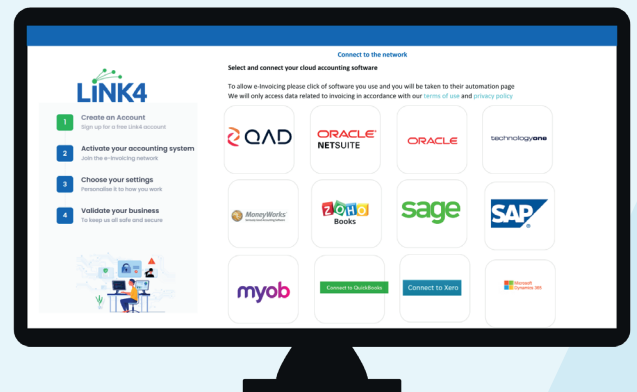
Connect to the network

Select and connect your cloud accounting software

To allow e-Invoicing please click of software you use and you will be taken to their automation page
We will only access data related to invoicing in accordance with our terms of use and privacy policy

LINK4

1 Create an Account
Sign up for a free Link4 account

2 Activate your accounting system
Join the e-invoicing network

3 Choose your settings
Personalise it to how you work

4 Validate your business
To keep us all safe and secure

QAD

ORACLE NETSUITE

ORACLE

technologyone

MoneyWorks

ZOHO Books

sage

SAP

myob

Connect to QuickBooks

Connect to Xero

Microsoft Dynamics 365